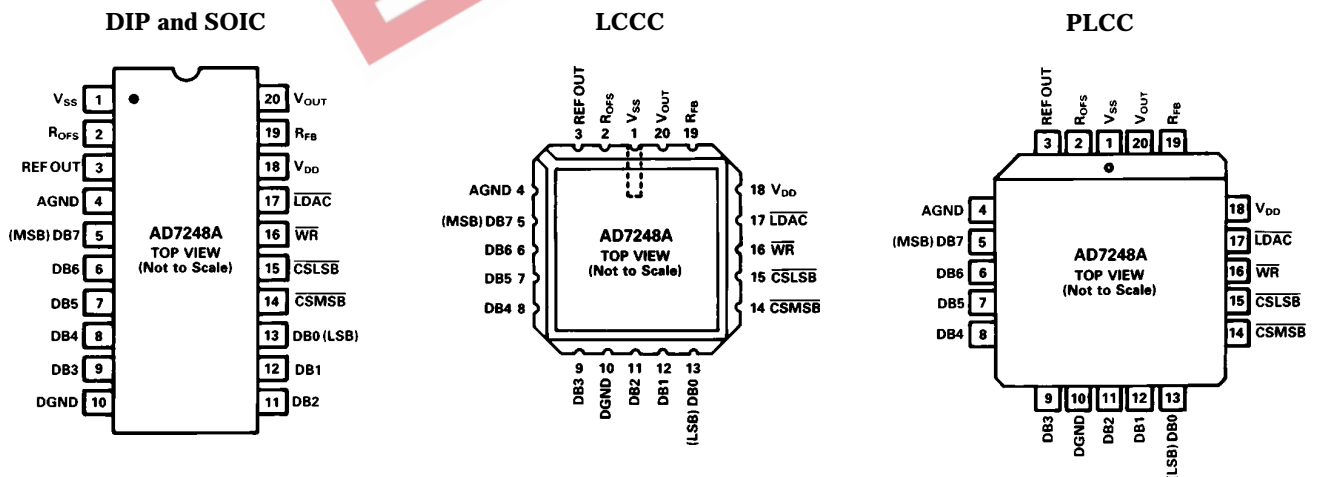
DIP and SOIC

$V_{SS}$ 1
$R_{OFS}$ 2
REF OUT 3
AGND 4
(MSB) DB7 5
DB6 6
DB5 7
DB4 8
DB3 9
DGND 10

20 $V_{OUT}$
19 $R_{FB}$
18 $V_{DD}$
17 $\overline{LDAC}$
16 $\overline{WR}$
15 $\overline{CSLSB}$
14 $\overline{CSMSB}$
13 DB0 (LSB)
12 DB1
11 DB2

AD7248A
TOP VIEW
(Not to Scale)

LCCC

REF OUT 3
$R_{OFS}$ 2
$V_{SS}$ 1
$V_{OUT}$ 20
$R_{FB}$ 19

AGND 4
(MSB) DB7 5
DB6 6
DB5 7
DB4 8

18 $V_{DD}$
17 $\overline{LDAC}$
16 $\overline{WR}$
15 $\overline{CSLSB}$
14 $\overline{CSMSB}$

AD7248A
TOP VIEW
(Not to Scale)

9 DB3
10 DGND
11 DB2
12 DB1
13 (LSB) DB0

PLCC

REF OUT 3
$R_{OFS}$ 2
$V_{SS}$ 1
$V_{OUT}$ 20
$R_{FB}$ 19

AGND 4
(MSB) DB7 5
DB6 6
DB5 7
DB4 8

18 $V_{DD}$
17 $\overline{LDAC}$
16 $\overline{WR}$
15 $\overline{CSLSB}$
14 $\overline{CSMSB}$

AD7248A
TOP VIEW
(Not to Scale)

9 DB3
10 DGND
11 DB2
12 DB1
13 (LSB) DB0